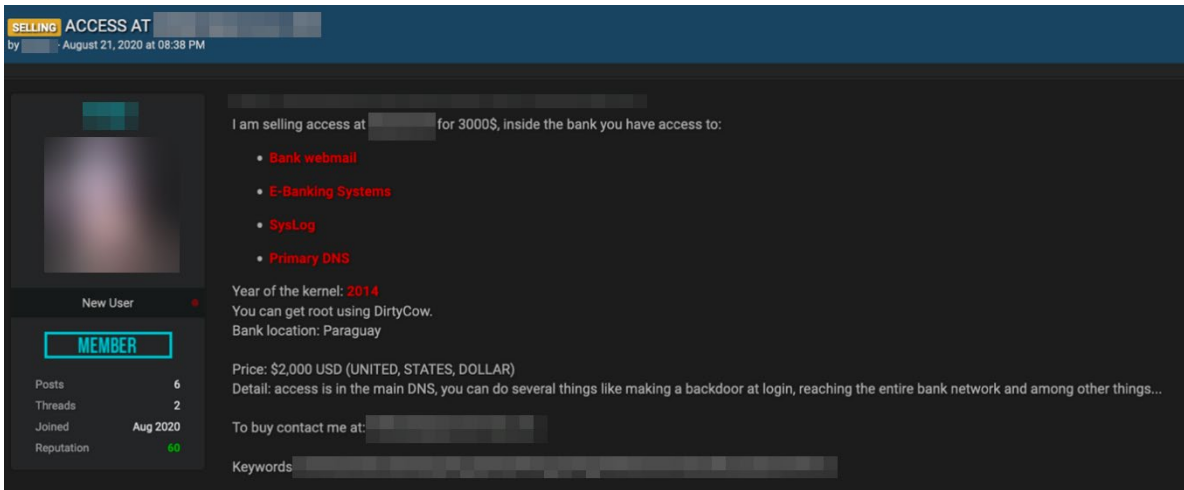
SELLING ACCESS AT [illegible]
by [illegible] - August 21, 2020 at 08:38 PM

New User

MEMBER

| Posts | 6 |
|---|---|
| Threads | 2 |
| Joined | Aug 2020 |
| Reputation | 60 |

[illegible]

I am selling access at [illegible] for 3000$, inside the bank you have access to:

- Bank webmail
- E-Banking Systems
- SysLog
- Primary DNS

Year of the kernel: 2014
You can get root using DirtyCow.
Bank location: Paraguay

Price: $2,000 USD (UNITED, STATES, DOLLAR)
Detail: access is in the main DNS, you can do several things like making a backdoor at login, reaching the entire bank network and among other things...

To buy contact me at: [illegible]

Keywords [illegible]